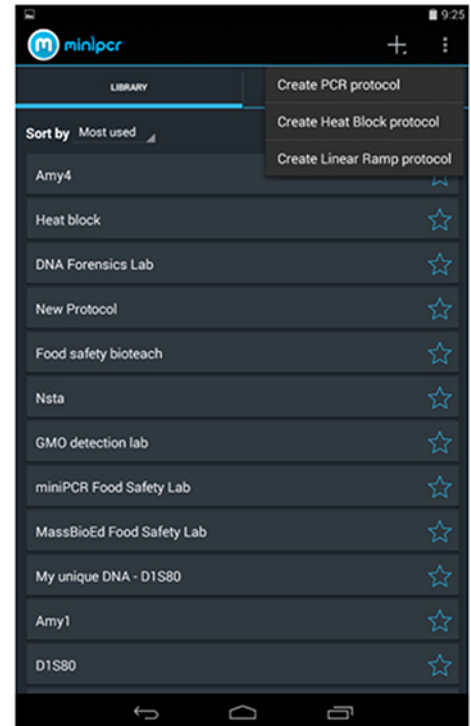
9:25

minipcr

LIBRARY

Create PCR protocol

Create Heat Block protocol

Create Linear Ramp protocol

Sort by Most used

Amy4

Heat block

DNA Forensics Lab

New Protocol

Food safety bioteach

Nsta

GMO detection lab

miniPCR Food Safety Lab

MassBioEd Food Safety Lab

My unique DNA - D1S80

Amy1

D1S80